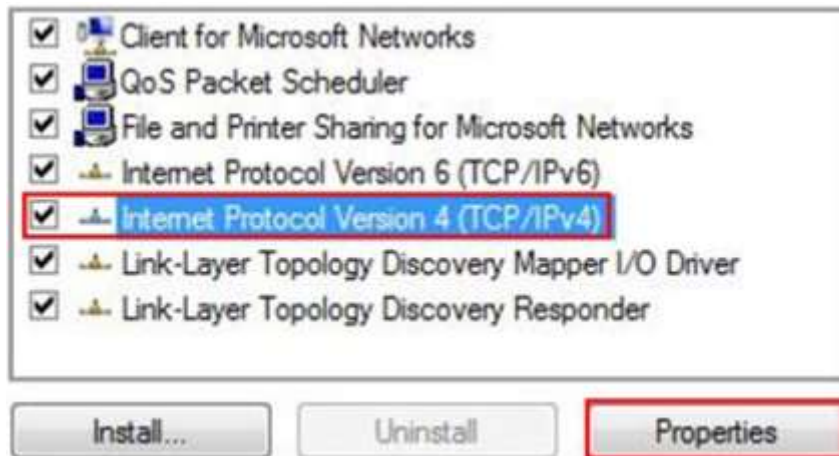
Client for Microsoft Networks
QoS Packet Scheduler
File and Printer Sharing for Microsoft Networks
Internet Protocol Version 6 (TCP/IPv6)
Internet Protocol Version 4 (TCP/IPv4)
Link-Layer Topology Discovery Mapper I/O Driver
Link-Layer Topology Discovery Responder

Install...
Uninstall
Properties